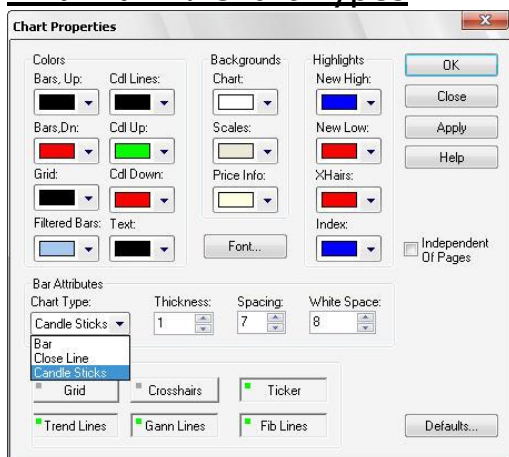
Chart Properties

Colors
Bars, Up:
Cdl Lines:
Bars,Dn:
Cdl Up:
Grid:
Cdl Down:
Filtered Bars:
Text:

Backgrounds
Chart:
Scales:
Price Info:
Font...

Highlights
New High:
New Low:
XHairs:
Index:

OK
Close
Apply
Help

Independent Of Pages

Bar Attributes
Chart Type:
Candle Sticks
Bar
Close Line
Candle Sticks
Thickness:
1
Spacing:
7
White Space:
8

Grid
Crosshairs
Ticker
Trend Lines
Gann Lines
Fib Lines

Defaults...